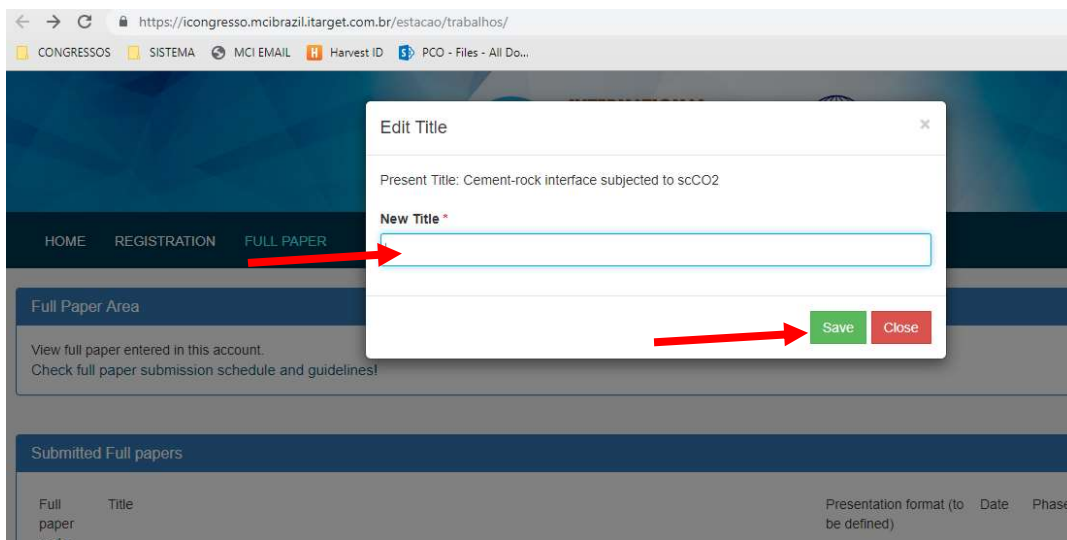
https://icongresso.mcibrazil.itarget.com.br/estacao/trabalhos/

CONGRESSOS SISTEMA MCI EMAIL Harvest ID PCO - Files - All Do...

HOME REGISTRATION FULL PAPER

Edit Title ×

Present Title: Cement-rock interface subjected to scCO2

New Title *

Save Close

Full Paper Area

View full paper entered in this account.
Check full paper submission schedule and guidelines!

Submitted Full papers

| Full paper | Title | Presentation format (to be defined) | Date | Phase |
|---|---|---|---|---|